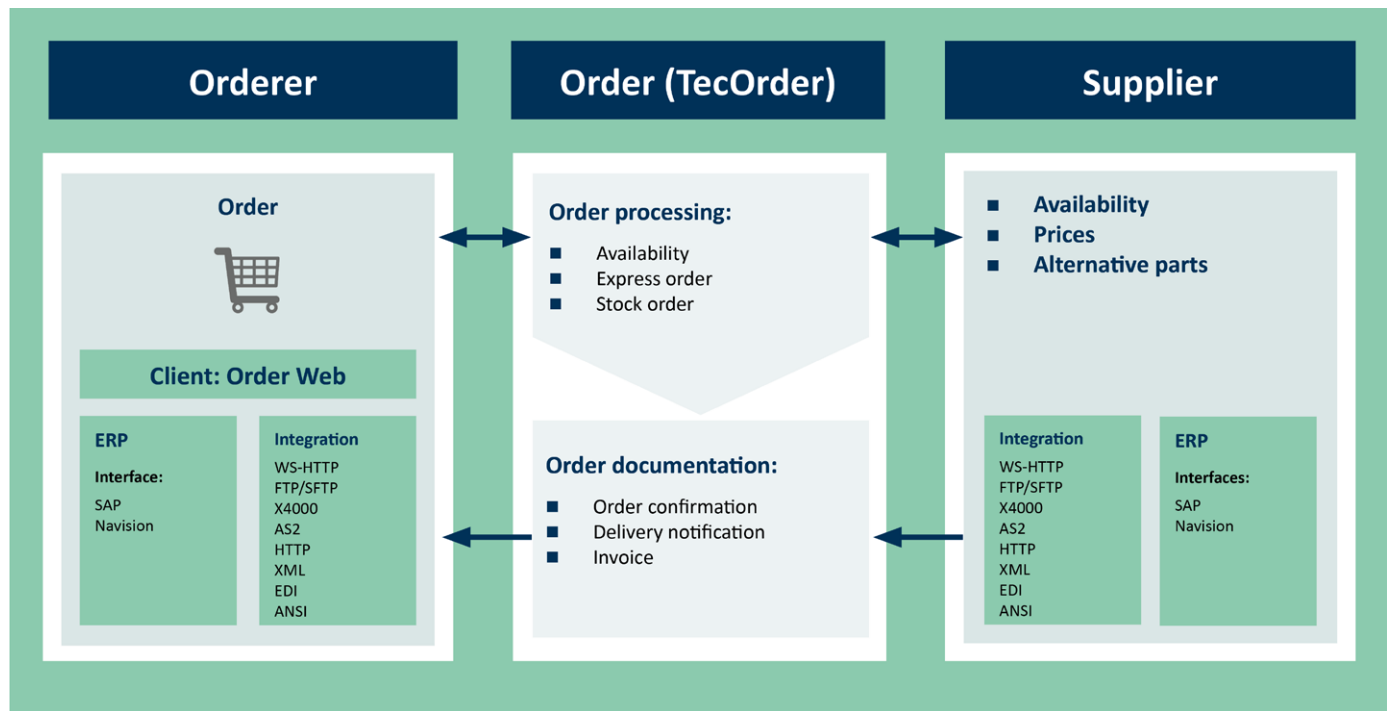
Orderer

Order (TecOrder)

Supplier

Order

Client: Order Web

ERP

Interface:

SAP
Navision

Integration

WS-HTTP
FTP/SFTP
X4000
AS2
HTTP
XML
EDI
ANSI

Order processing:

- Availability
- Express order
- Stock order

Order documentation:

- Order confirmation
- Delivery notification
- Invoice

- Availability
- Prices
- Alternative parts

Integration

WS-HTTP
FTP/SFTP
X4000
AS2
HTTP
XML
EDI
ANSI

ERP

Interfaces:

SAP
Navision